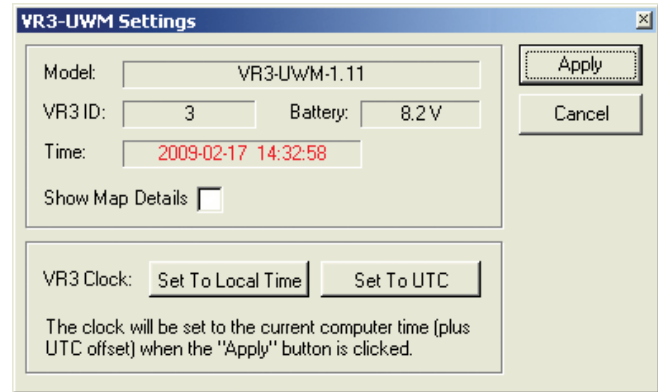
VR3-UWM Settings

Model: VR3-UWM-1.11

VR3 ID: 3 Battery: 8.2 V

Time: 2009-02-17 14:32:58

Show Map Details

Apply

Cancel

VR3 Clock: Set To Local Time Set To UTC

The clock will be set to the current computer time (plus UTC offset) when the "Apply" button is clicked.